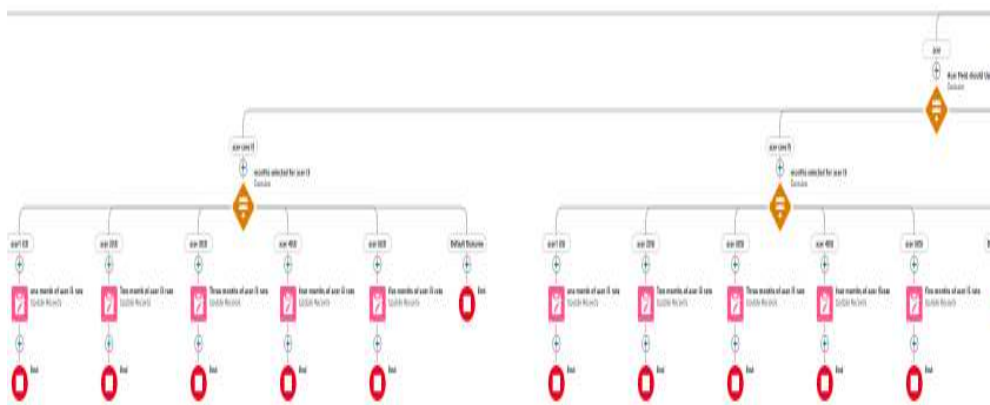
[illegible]

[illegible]
Decision

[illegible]

months selected for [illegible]
Decision

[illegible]

months selected for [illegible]
Decision

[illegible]

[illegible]

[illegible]

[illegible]

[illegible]

Default Outcome

one month of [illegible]
Update Records

Two months of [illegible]
Update Records

Three months of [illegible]
Update Records

Four months of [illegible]
Update Records

Five months of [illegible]
Update Records

End

End

End

End

End

End

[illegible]

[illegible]

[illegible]

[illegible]

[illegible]

one month of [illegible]
Update Records

Two months of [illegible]
Update Records

Three months of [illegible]
Update Records

Four months of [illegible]
Update Records

Five months of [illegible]
Update Records

End

End

End

End

End